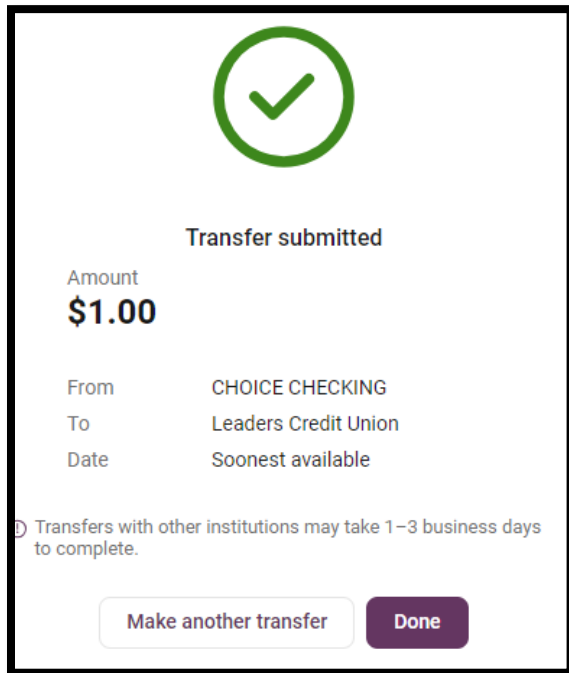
Transfer submitted

Amount
$1.00

| From | CHOICE CHECKING |
|---|---|
| To | Leaders Credit Union |
| Date | Soonest available |

Transfers with other institutions may take 1–3 business days to complete.

Make another transfer
Done